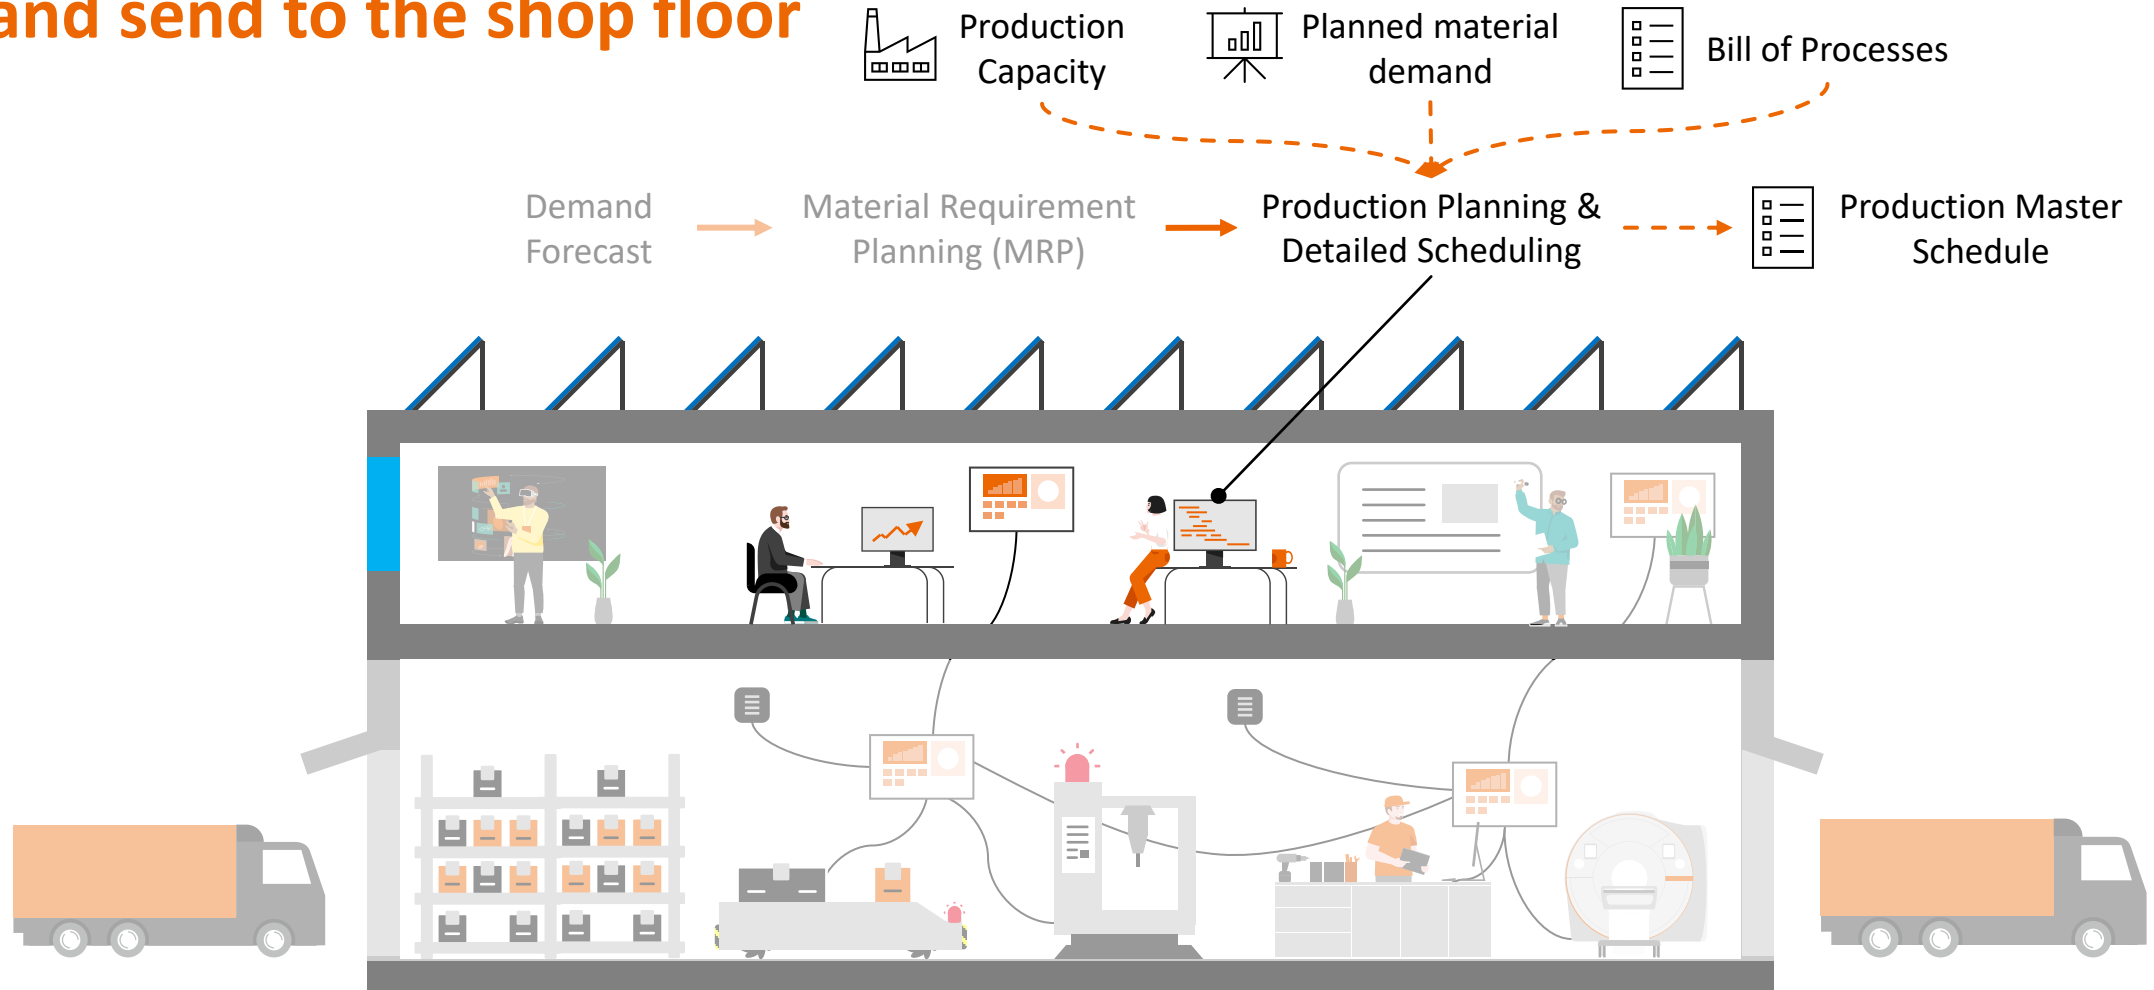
and send to the shop floor

Production Capacity

Planned material demand

Bill of Processes

Demand Forecast

Material Requirement Planning (MRP)

Production Planning & Detailed Scheduling

Production Master Schedule